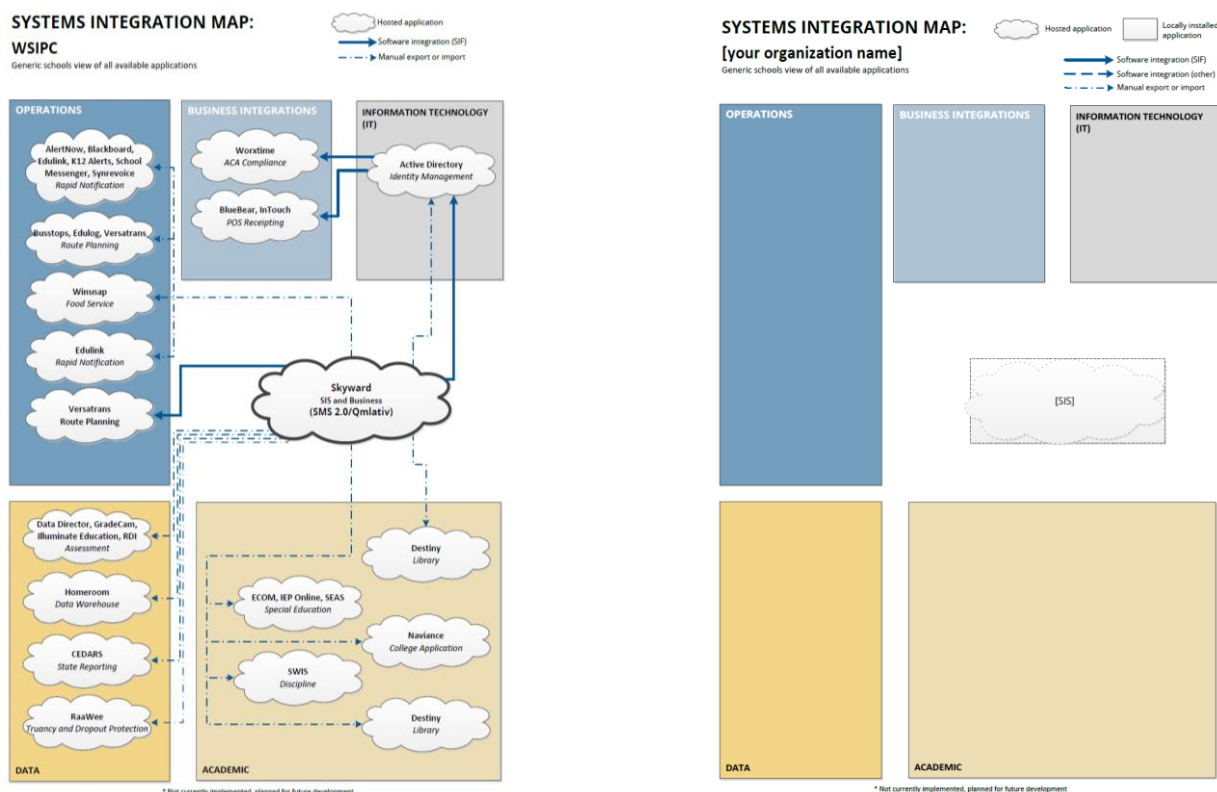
SYSTEMS INTEGRATION MAP:
WSIPC
Generic schools view of all available applications

Hosted application
Software integration (SIF)
Manual export or import

OPERATIONS

AlertNow, Blackboard, Edulink, K12 Alerts, School Messenger, Synrevoice
Rapid Notification

Busstops, Edulog, Versatrans
Route Planning

Winsnap
Food Service

Edulink
Rapid Notification

Versatrans
Route Planning

BUSINESS INTEGRATIONS

Worxtime
ACA Compliance

BlueBear, InTouch
POS Receipting

INFORMATION TECHNOLOGY (IT)

Active Directory
Identity Management

Skyward
SIS and Business
(SMS 2.0/Qmlativ)

Data Director, GradeCam, Illuminate Education, RDI
Assessment

Homeroom
Data Warehouse

CEDARS
State Reporting

RaaWee
Truancy and Dropout Protection

DATA

Destiny
Library

ECOM, IEP Online, SEAS
Special Education

Naviance
College Application

SWIS
Discipline

Destiny
Library

ACADEMIC

* Not currently implemented, planned for future development

SYSTEMS INTEGRATION MAP:
[your organization name]
Generic schools view of all available applications

Hosted application
Locally installed application
Software integration (SIF)
Software integration (other)
Manual export or import

OPERATIONS

BUSINESS INTEGRATIONS

INFORMATION TECHNOLOGY (IT)

[SIS]

DATA

ACADEMIC

* Not currently implemented, planned for future development